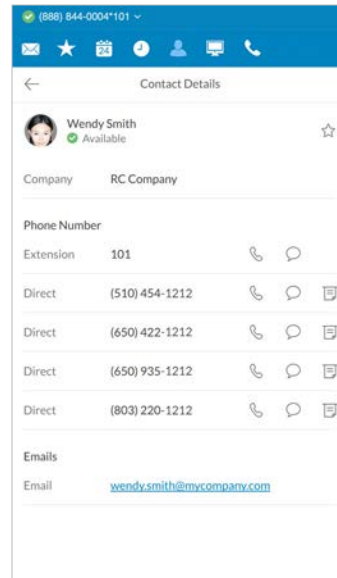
(888) 844-0004*101

24

Contact Details

Wendy Smith
Available

Company RC Company

Phone Number

Extension 101

Direct (510) 454-1212

Direct (650) 422-1212

Direct (650) 935-1212

Direct (803) 220-1212

Emails

Email wendy.smith@mycompany.com